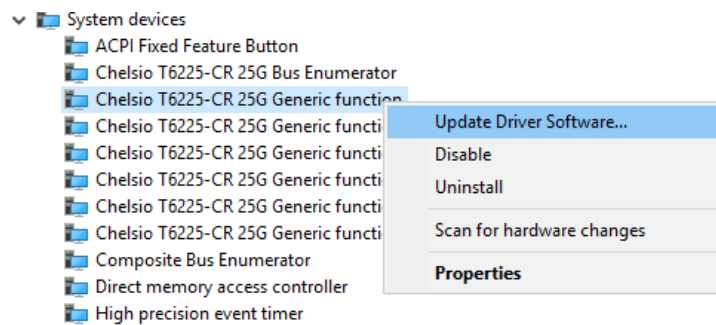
System devices
ACPI Fixed Feature Button
Chelsio T6225-CR 25G Bus Enumerator
Chelsio T6225-CR 25G Generic function
Chelsio T6225-CR 25G Generic functi
Chelsio T6225-CR 25G Generic functi
Chelsio T6225-CR 25G Generic functi
Chelsio T6225-CR 25G Generic functi
Chelsio T6225-CR 25G Generic functi
Composite Bus Enumerator
Direct memory access controller
High precision event timer

Update Driver Software...
Disable
Uninstall
Scan for hardware changes
Properties